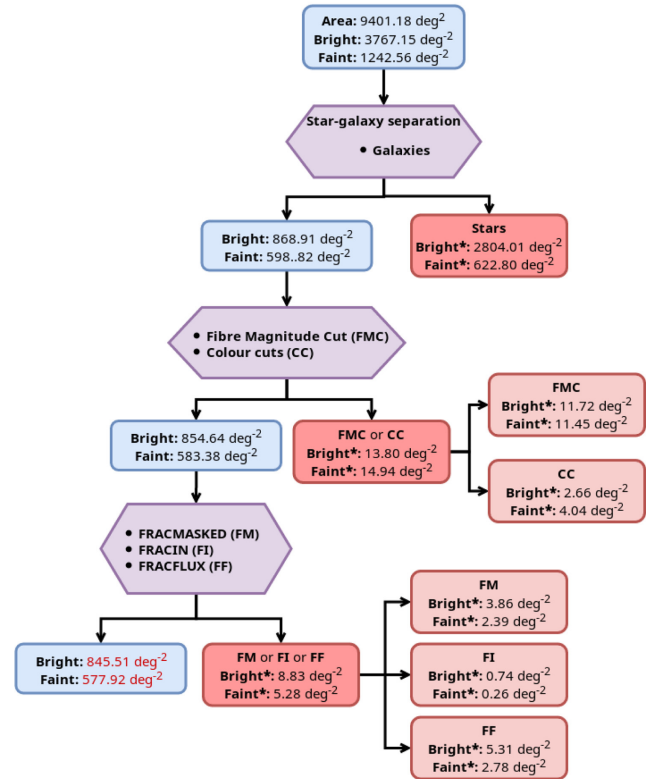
**Area:** 9401.18 deg$^{2}$
**Bright:** 3767.15 deg$^{-2}$
**Faint:** 1242.56 deg$^{-2}$

**Star-galaxy separation**
• **Galaxies**

**Bright:** 868.91 deg$^{-2}$
**Faint:** 598..82 deg$^{-2}$

**Stars**
**Bright*:** 2804.01 deg$^{-2}$
**Faint*:** 622.80 deg$^{-2}$

• **Fibre Magnitude Cut (FMC)**
• **Colour cuts (CC)**

**FMC**
**Bright*:** 11.72 deg$^{-2}$
**Faint*:** 11.45 deg$^{-2}$

**Bright:** 854.64 deg$^{-2}$
**Faint:** 583.38 deg$^{-2}$

**FMC** or **CC**
**Bright*:** 13.80 deg$^{-2}$
**Faint*:** 14.94 deg$^{-2}$

**CC**
**Bright*:** 2.66 deg$^{-2}$
**Faint*:** 4.04 deg$^{-2}$

• **FRACMASKED (FM)**
• **FRACIN (FI)**
• **FRACFLUX (FF)**

**FM**
**Bright*:** 3.86 deg$^{-2}$
**Faint*:** 2.39 deg$^{-2}$

**Bright:** 845.51 deg$^{-2}$
**Faint:** 577.92 deg$^{-2}$

**FM** or **FI** or **FF**
**Bright*:** 8.83 deg$^{-2}$
**Faint*:** 5.28 deg$^{-2}$

**FI**
**Bright*:** 0.74 deg$^{-2}$
**Faint*:** 0.26 deg$^{-2}$

**FF**
**Bright*:** 5.31 deg$^{-2}$
**Faint*:** 2.78 deg$^{-2}$